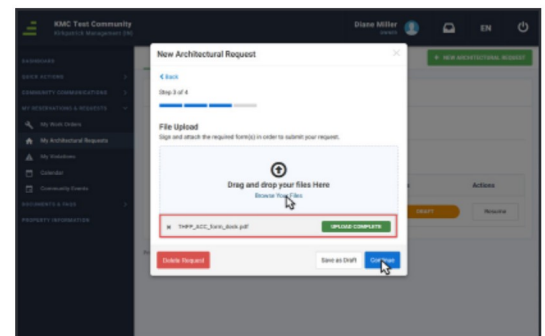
KMC Test Community
Kirkpatrick Management (KM)

Diane Miller
Owner

EN

DASHBOARD
QUICK ACTIONS
COMMUNITY COMMUNICATIONS
MY RESERVATIONS & REQUESTS
My Work Orders
My Architectural Requests
My Violations
Calendar
Community Events
DOCUMENTS & FAQS
PROPERTY INFORMATION

+ NEW ARCHITECTURAL REQUEST

Actions
DRAFT
Resume

New Architectural Request

< Back

Step 3 of 4

File Upload
Sign and attach the required form(s) in order to submit your request.

Drag and drop your files Here
Browse Your Files

THPP_ACC_form_desk.pdf
UPLOAD COMPLETE

Delete Request
Save as Draft
Continue